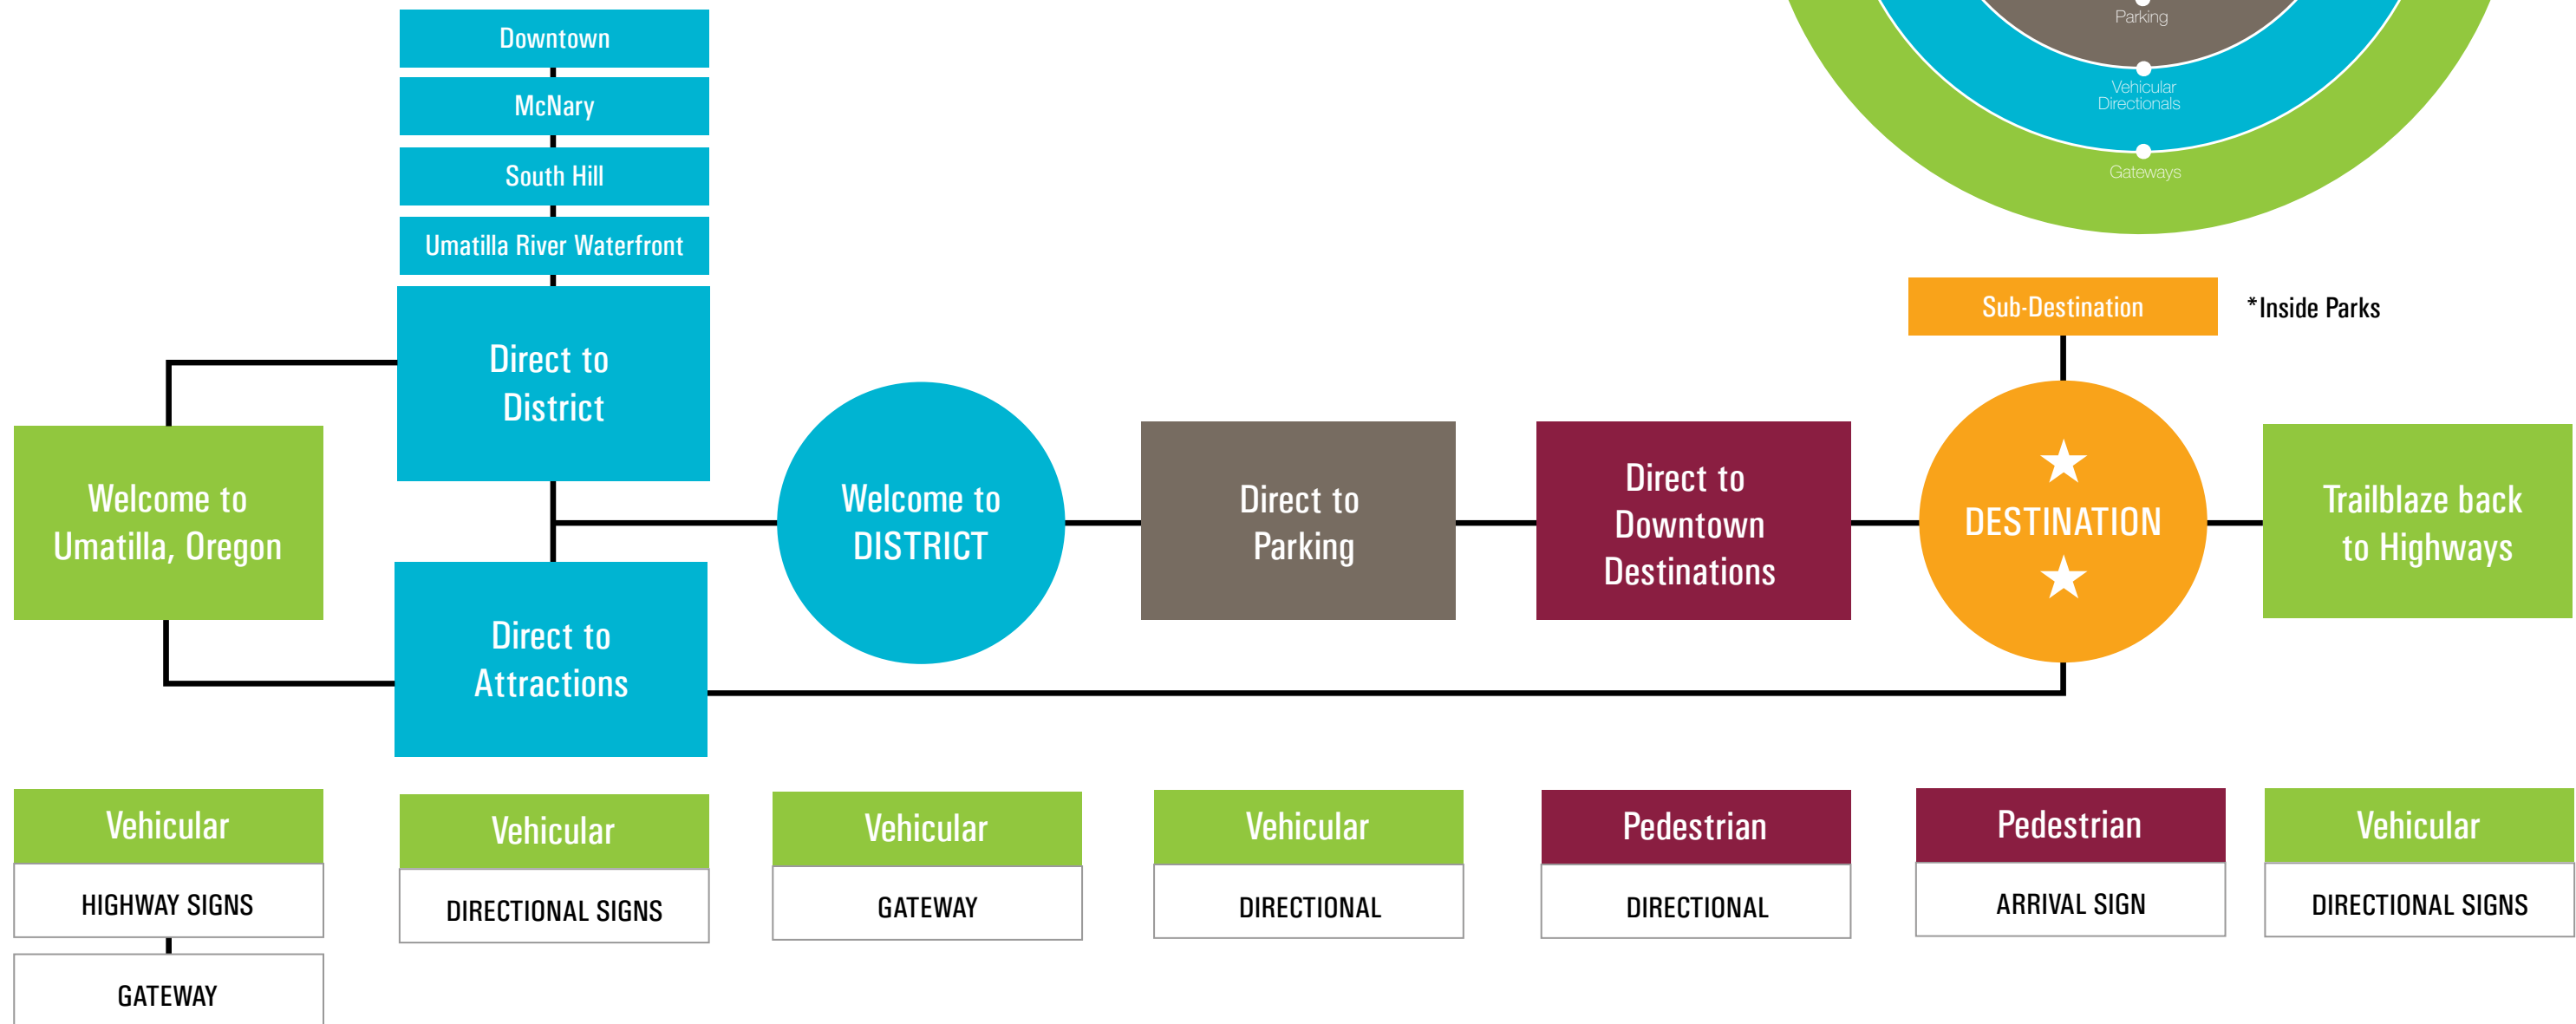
Parking

Vehicular Directionals

Gateways

Downtown

McNary

South Hill

Umatilla River Waterfront

Direct to District

Welcome to Umatilla, Oregon

Direct to Attractions

Welcome to DISTRICT

Direct to Parking

Direct to Downtown Destinations

Sub-Destination

*Inside Parks

★ DESTINATION ★

Trailblaze back to Highways

Vehicular

HIGHWAY SIGNS

GATEWAY

Vehicular

DIRECTIONAL SIGNS

Vehicular

GATEWAY

Vehicular

DIRECTIONAL

Pedestrian

DIRECTIONAL

Pedestrian

ARRIVAL SIGN

Vehicular

DIRECTIONAL SIGNS